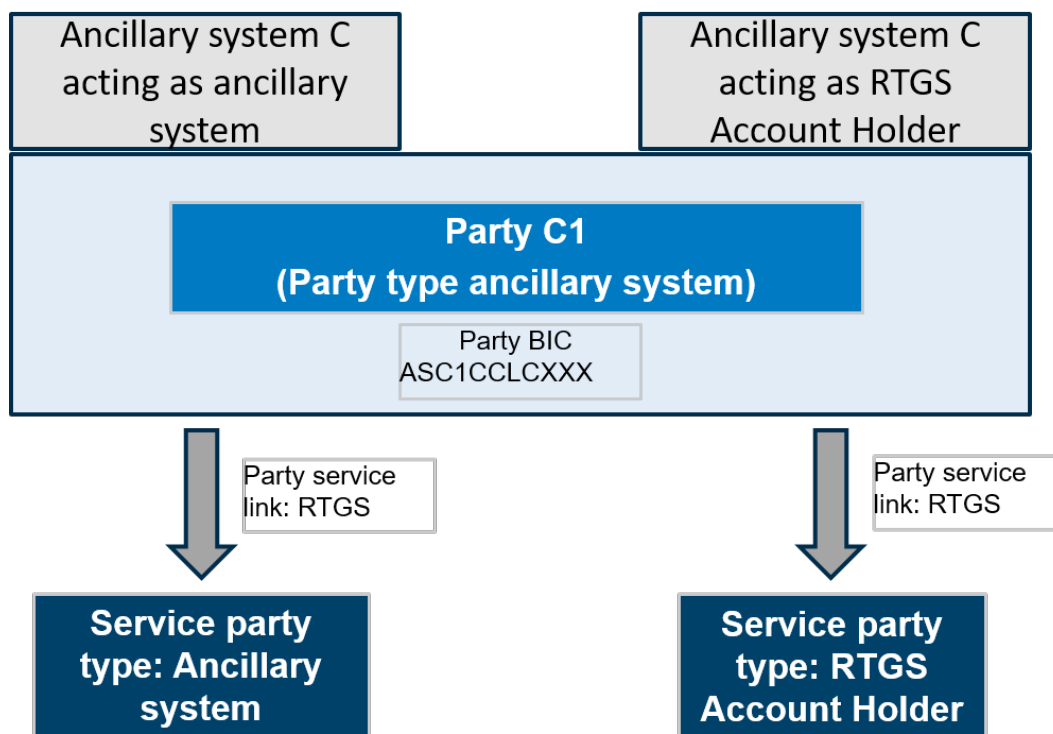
Ancillary system C acting as ancillary system

Ancillary system C acting as RTGS Account Holder

Party C1
(Party type ancillary system)

Party BIC
ASC1CCLCXXX

Party service link: RTGS

Party service link: RTGS

Service party type: Ancillary system

Service party type: RTGS Account Holder